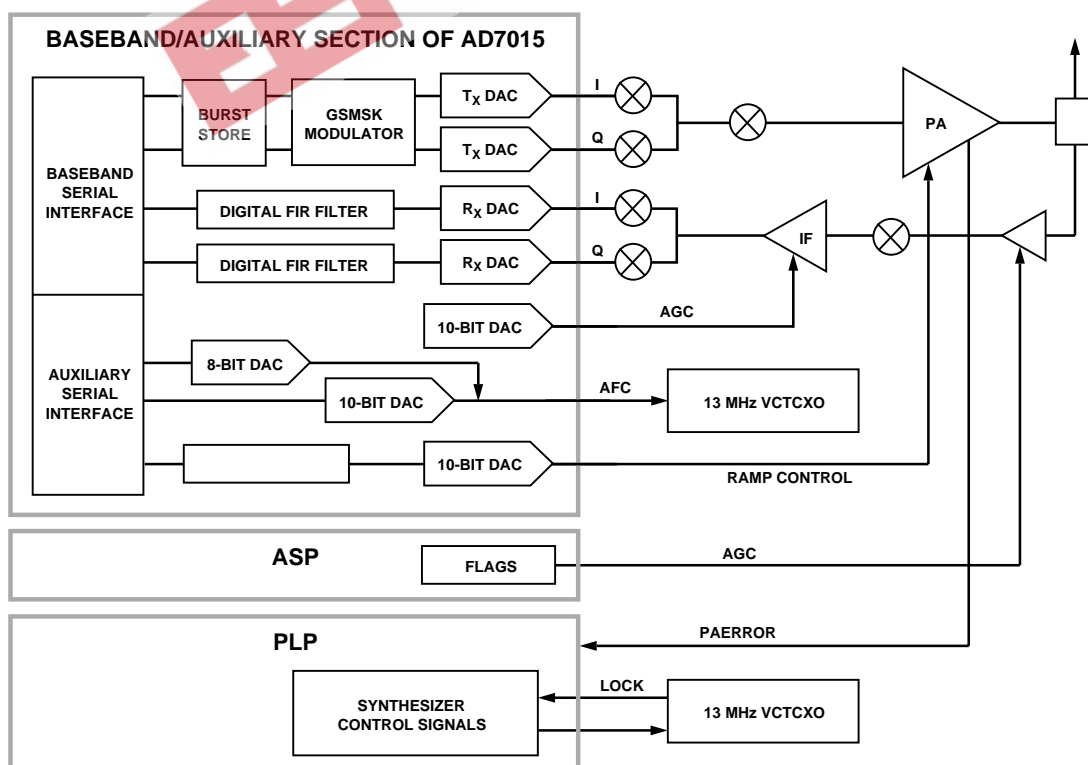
BASEBAND/AUXILIARY SECTION OF AD7015

BASEBAND SERIAL INTERFACE

BURST STORE

GSMSK MODULATOR

$T_X$ DAC

$T_X$ DAC

I

Q

PA

DIGITAL FIR FILTER

DIGITAL FIR FILTER

$R_X$ DAC

$R_X$ DAC

I

Q

IF

10-BIT DAC

AGC

AUXILIARY SERIAL INTERFACE

8-BIT DAC

10-BIT DAC

AFC

13 MHz VCTCXO

10-BIT DAC

RAMP CONTROL

ASP

FLAGS

AGC

PLP

PAERROR

SYNTHESIZER CONTROL SIGNALS

LOCK

13 MHz VCTCXO